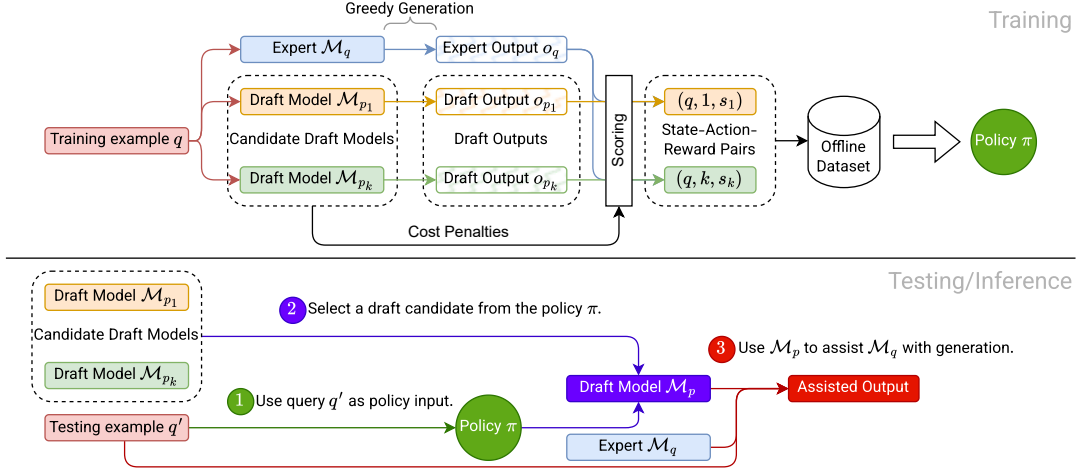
Greedy Generation

Training

Expert $\mathcal{M}_q$

Expert Output $o_q$

Draft Model $\mathcal{M}_{p_1}$

Draft Output $o_{p_1}$

$(q, 1, s_1)$

Training example $q$

Candidate Draft Models

Draft Outputs

Scoring

State-Action-Reward Pairs

Offline Dataset

Policy $\pi$

Draft Model $\mathcal{M}_{p_k}$

Draft Output $o_{p_k}$

$(q, k, s_k)$

Cost Penalties

Testing/Inference

Draft Model $\mathcal{M}_{p_1}$

2 Select a draft candidate from the policy $\pi$.

Candidate Draft Models

3 Use $\mathcal{M}_p$ to assist $\mathcal{M}_q$ with generation.

Draft Model $\mathcal{M}_{p_k}$

Draft Model $\mathcal{M}_p$

Assisted Output

1 Use query $q'$ as policy input.

Testing example $q'$

Policy $\pi$

Expert $\mathcal{M}_q$